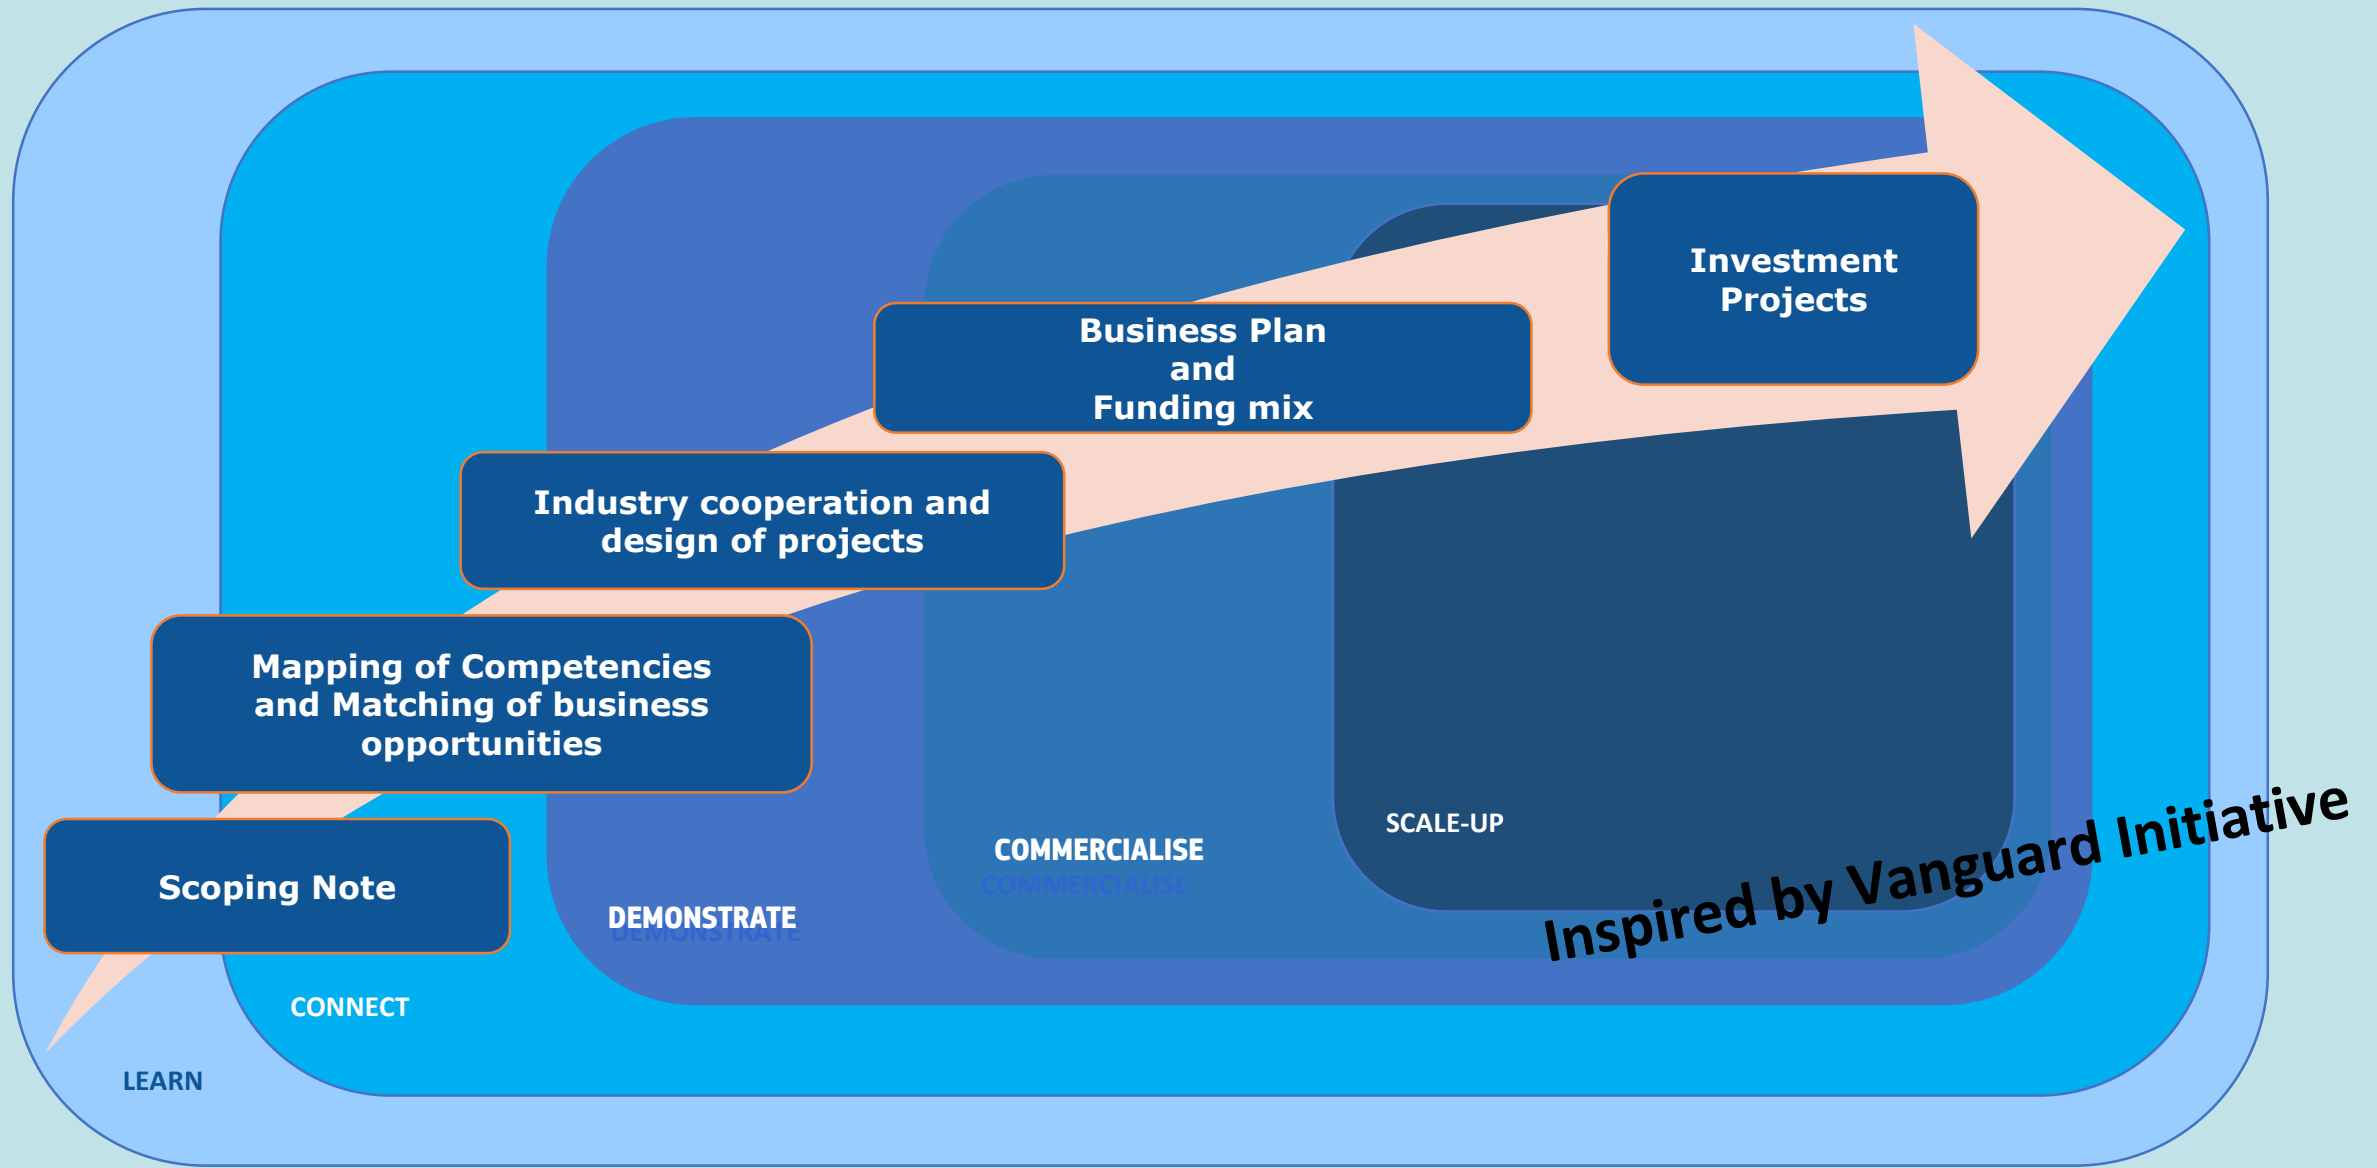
Investment Projects

Business Plan and Funding mix

Industry cooperation and design of projects

Mapping of Competencies and Matching of business opportunities

Scoping Note

SCALE-UP

COMMERCIALISE

COMMERCIALISE

DEMONSTRATE

DEMONSTRATE

CONNECT

LEARN

Inspired by Vanguard Initiative